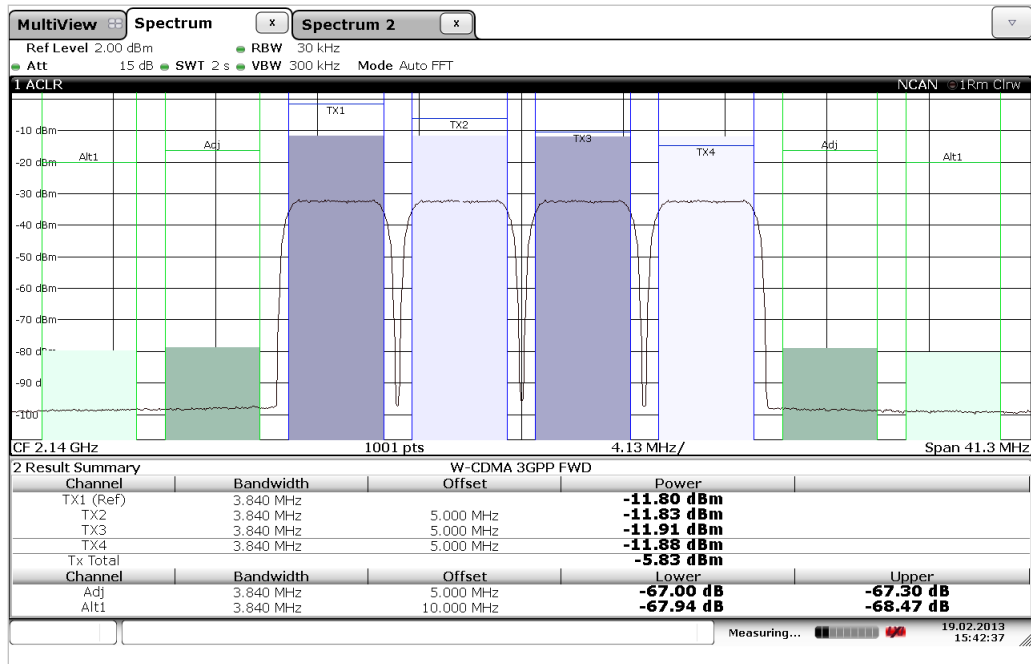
MultiView Spectrum x Spectrum 2 x

Ref Level 2.00 dBm RBW 30 kHz
Att 15 dB SWT 2 s VBW 300 kHz Mode Auto FFT

1 ACLR NCAN 1Rm Clrw

-10 dBm
-20 dBm
-30 dBm
-40 dBm
-50 dBm
-60 dBm
-70 dBm
-80 d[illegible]
-90 d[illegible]
-100

Alt1 Adj TX1 TX2 TX3 TX4 Adj Alt1

CF 2.14 GHz 1001 pts 4.13 MHz/ Span 41.3 MHz

2 Result Summary W-CDMA 3GPP FWD

| Channel | Bandwidth | Offset | Power | |
|---|---|---|---|---|
| TX1 (Ref) | 3.840 MHz | | -11.80 dBm | |
| TX2 | 3.840 MHz | 5.000 MHz | -11.83 dBm | |
| TX3 | 3.840 MHz | 5.000 MHz | -11.91 dBm | |
| TX4 | 3.840 MHz | 5.000 MHz | -11.88 dBm | |
| Tx Total | | | -5.83 dBm | |
| Channel | Bandwidth | Offset | Lower | Upper |
| Adj | 3.840 MHz | 5.000 MHz | -67.00 dB | -67.30 dB |
| Alt1 | 3.840 MHz | 10.000 MHz | -67.94 dB | -68.47 dB |

Measuring... 19.02.2013 15:42:37